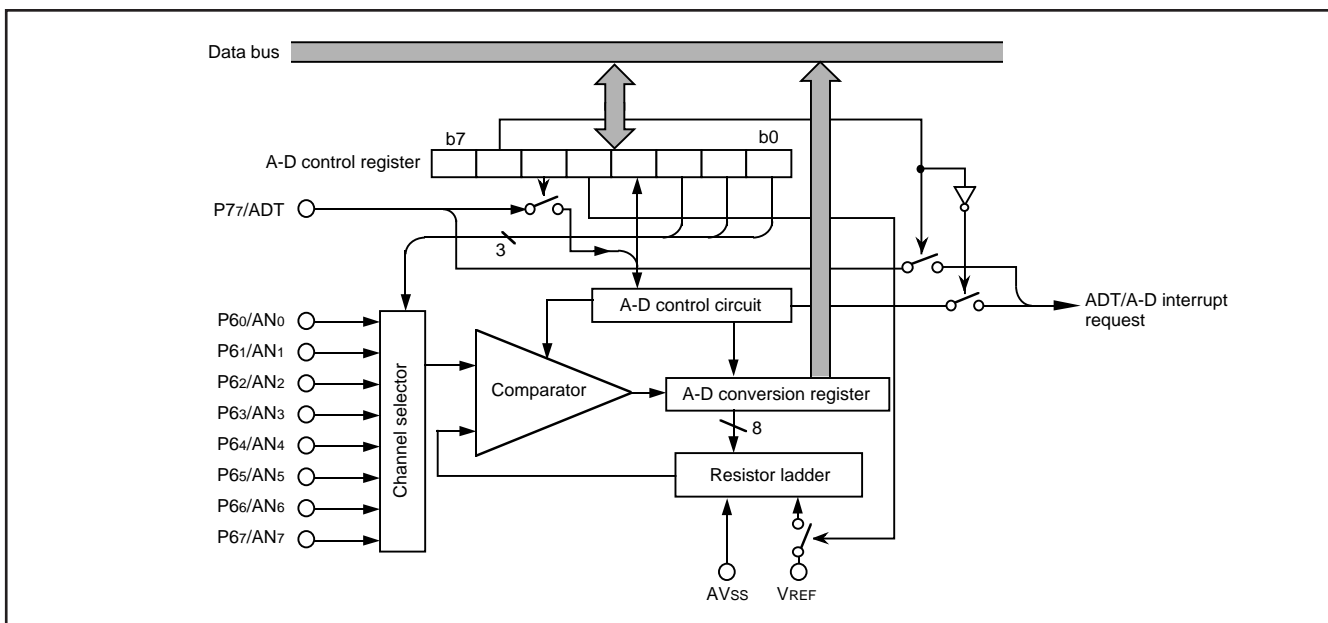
Data bus

b7

b0

A-D control register

P7$_7$/ADT

3

P6$_0$/AN$_0$

P6$_1$/AN$_1$

P6$_2$/AN$_2$

P6$_3$/AN$_3$

P6$_4$/AN$_4$

P6$_5$/AN$_5$

P6$_6$/AN$_6$

P6$_7$/AN$_7$

Channel selector

A-D control circuit

ADT/A-D interrupt request

Comparator

A-D conversion register

8

Resistor ladder

AV$_{SS}$

V$_{REF}$